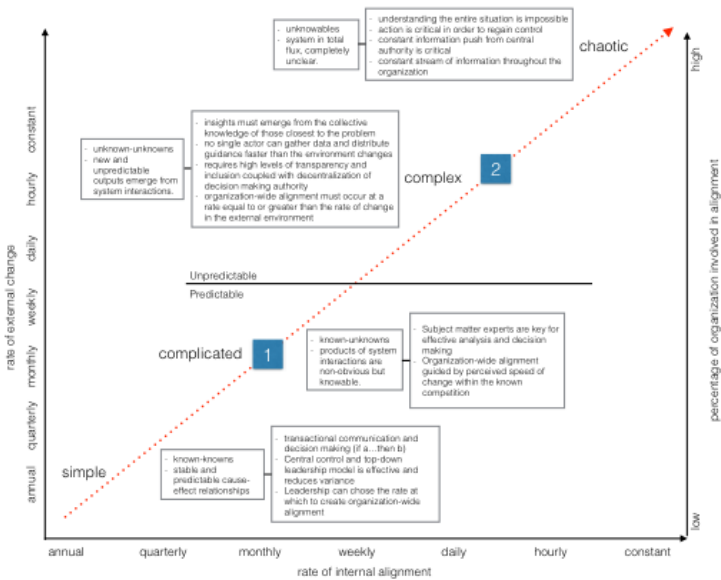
- unknowables
- system in total flux, completely unclear.

- understanding the entire situation is impossible
- action is critical in order to regain control
- constant information push from central authority is critical
- constant stream of information throughout the organization

chaotic

high

- unknown-unknowns
- new and unpredictable outputs emerge from system interactions.

- insights must emerge from the collective knowledge of those closest to the problem
- no single actor can gather data and distribute guidance faster than the environment changes
- requires high levels of transparency and inclusion coupled with decentralization of decision making authority
- organization-wide alignment must occur at a rate equal to or greater than the rate of change in the external environment

complex

2

constant

hourly

daily

weekly

monthly

quarterly

annual

rate of external change

Unpredictable

Predictable

complicated

1

- known-unknowns
- products of system interactions are non-obvious but knowable.

- Subject matter experts are key for effective analysis and decision making
- Organization-wide alignment guided by perceived speed of change within the known competition

percentage of organization involved in alignment

simple

- known-knowns
- stable and predictable cause-effect relationships

- transactional communication and decision making (if a....then b)
- Central control and top-down leadership model is effective and reduces variance
- Leadership can chose the rate at which to create organization-wide alignment

low

annual

quarterly

monthly

weekly

daily

hourly

constant

rate of internal alignment